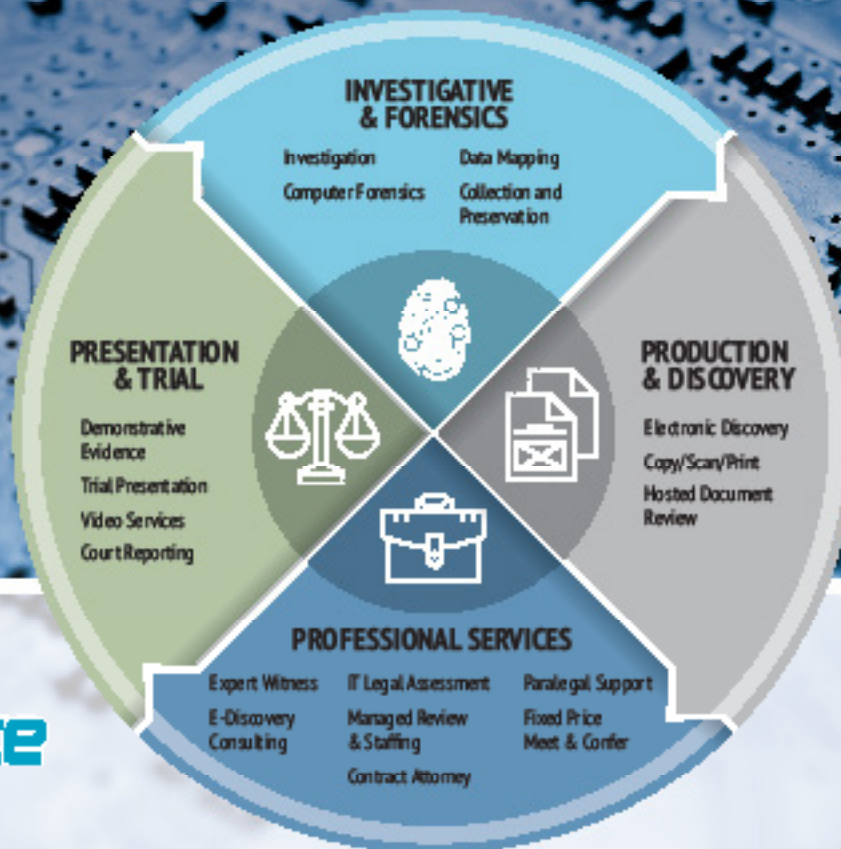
INVESTIGATIVE & FORENSICS

Investigation

Computer Forensics

Data Mapping

Collection and Preservation

PRESENTATION & TRIAL

Demonstrative Evidence

Trial Presentation

Video Services

Court Reporting

PRODUCTION & DISCOVERY

Electronic Discovery

Copy/Scan/Print

Hosted Document Review

PROFESSIONAL SERVICES

Expert Witness

E-Discovery Consulting

IT Legal Assessment

Managed Review & Staffing

Contract Attorney

Paralegal Support

Fixed Price Meet & Confer

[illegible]e